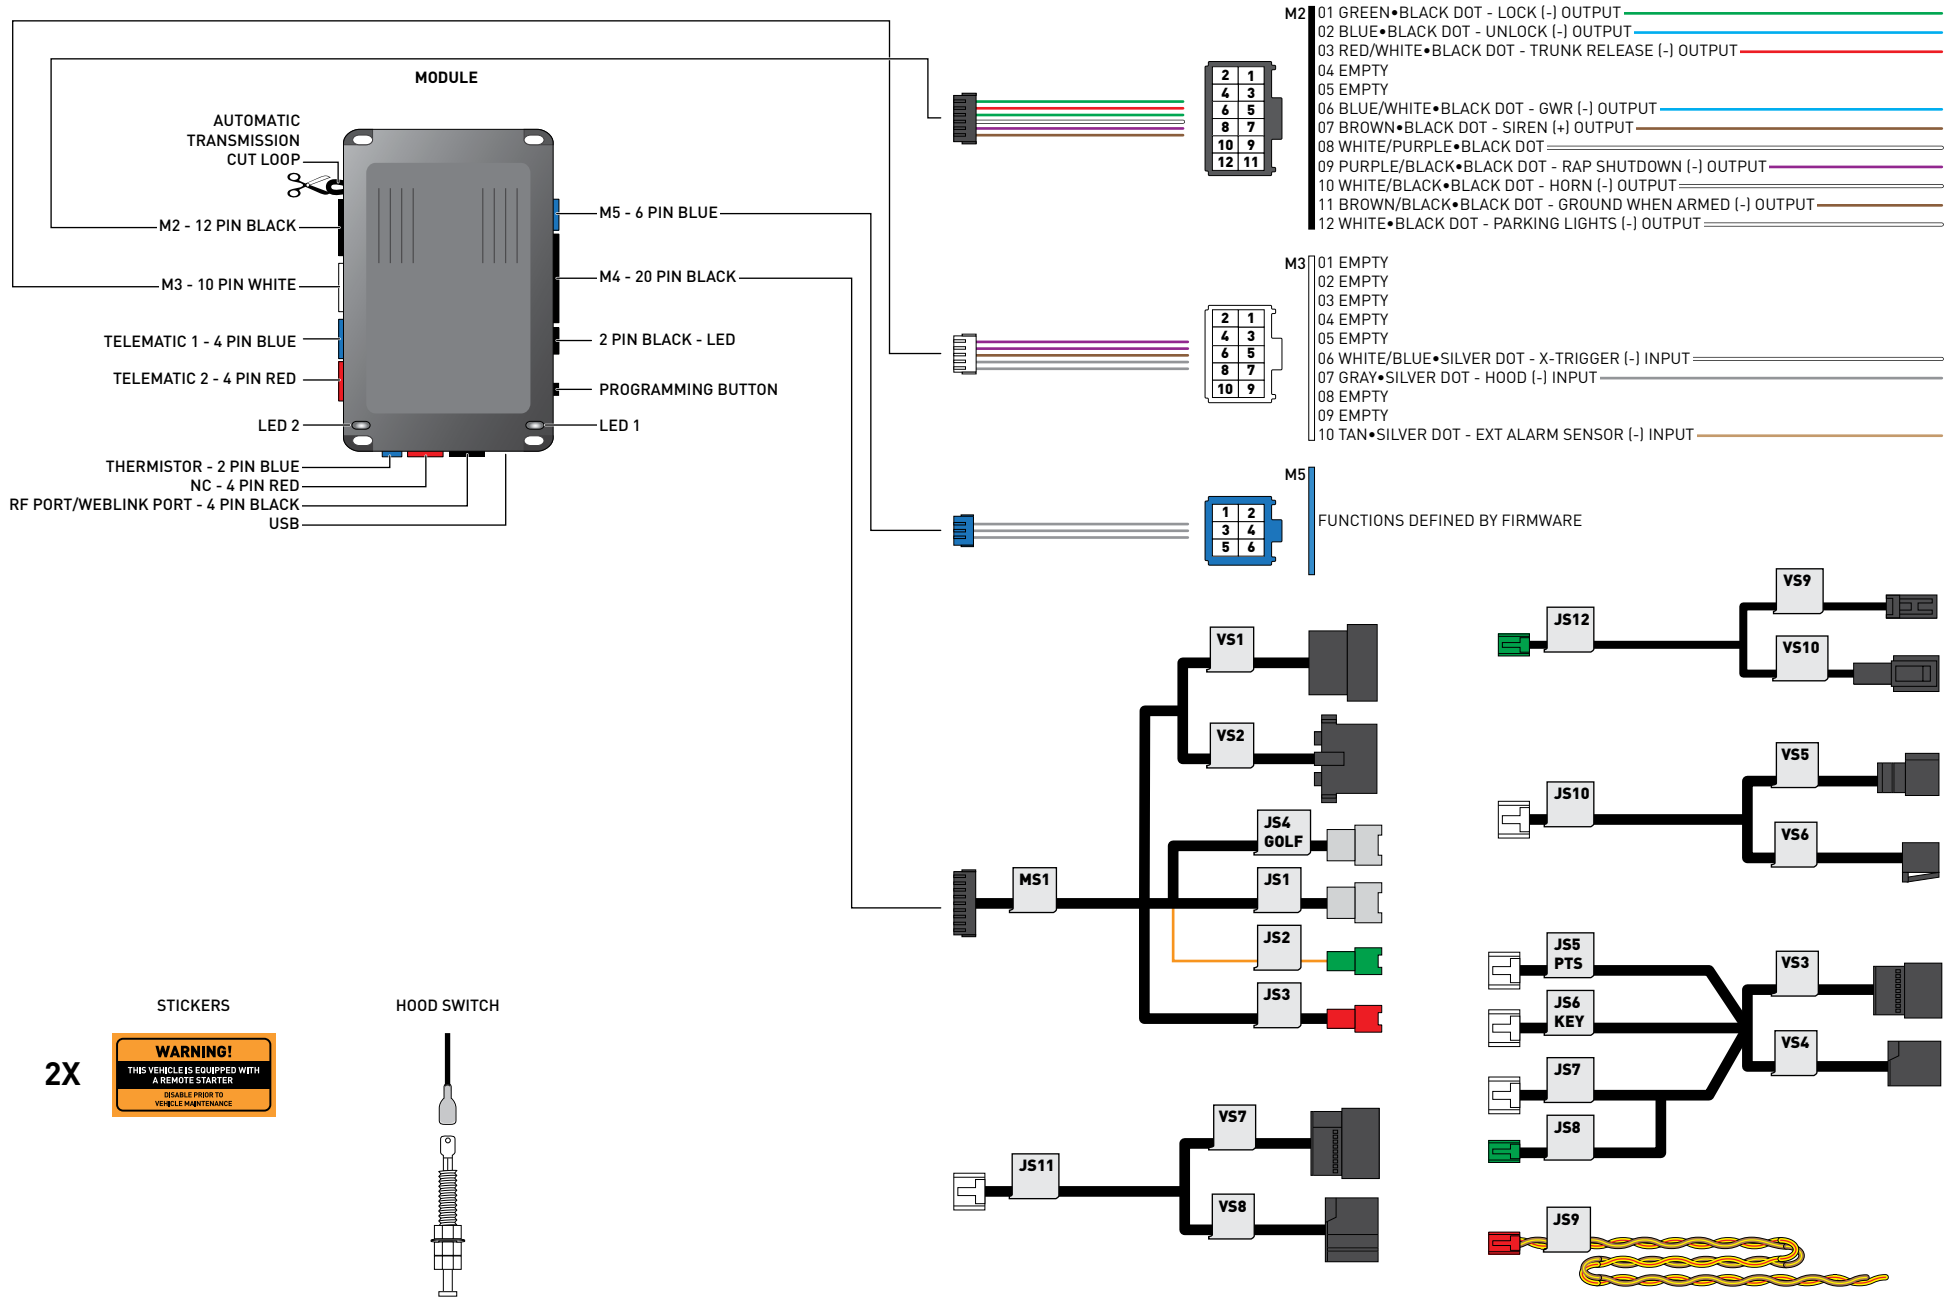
MODULE

AUTOMATIC TRANSMISSION CUT LOOP

M2 - 12 PIN BLACK

M3 - 10 PIN WHITE

TELEMATIC 1 - 4 PIN BLUE

TELEMATIC 2 - 4 PIN RED

LED 2

THERMISTOR - 2 PIN BLUE

NC - 4 PIN RED

RF PORT/WEBLINK PORT - 4 PIN BLACK

USB

M5 - 6 PIN BLUE

M4 - 20 PIN BLACK

2 PIN BLACK - LED

PROGRAMMING BUTTON

LED 1

M2
01 GREEN•BLACK DOT - LOCK (-) OUTPUT
02 BLUE•BLACK DOT - UNLOCK (-) OUTPUT
03 RED/WHITE•BLACK DOT - TRUNK RELEASE (-) OUTPUT
04 EMPTY
05 EMPTY
06 BLUE/WHITE•BLACK DOT - GWR (-) OUTPUT
07 BROWN•BLACK DOT - SIREN (+) OUTPUT
08 WHITE/PURPLE•BLACK DOT
09 PURPLE/BLACK•BLACK DOT - RAP SHUTDOWN (-) OUTPUT
10 WHITE/BLACK•BLACK DOT - HORN (-) OUTPUT
11 BROWN/BLACK•BLACK DOT - GROUND WHEN ARMED (-) OUTPUT
12 WHITE•BLACK DOT - PARKING LIGHTS (-) OUTPUT

| 2 | 1 |
|---|---|
| 4 | 3 |
| 6 | 5 |
| 8 | 7 |
| 10 | 9 |
| 12 | 11 |

M3
01 EMPTY
02 EMPTY
03 EMPTY
04 EMPTY
05 EMPTY
06 WHITE/BLUE•SILVER DOT - X-TRIGGER (-) INPUT
07 GRAY•SILVER DOT - HOOD (-) INPUT
08 EMPTY
09 EMPTY
10 TAN•SILVER DOT - EXT ALARM SENSOR (-) INPUT

| 2 | 1 |
|---|---|
| 4 | 3 |
| 6 | 5 |
| 8 | 7 |
| 10 | 9 |

M5
FUNCTIONS DEFINED BY FIRMWARE

| 1 | 2 |
|---|---|
| 3 | 4 |
| 5 | 6 |

VS1
VS2
JS4 GOLF
MS1
JS1
JS2
JS3
VS9
JS12
VS10
VS5
JS10
VS6
JS5 PTS
JS6 KEY
VS3
VS4
JS7
JS8
VS7
JS11
VS8
JS9

STICKERS
2X
WARNING!
THIS VEHICLE IS EQUIPPED WITH A REMOTE STARTER
DISABLE PRIOR TO VEHICLE MAINTENANCE

HOOD SWITCH